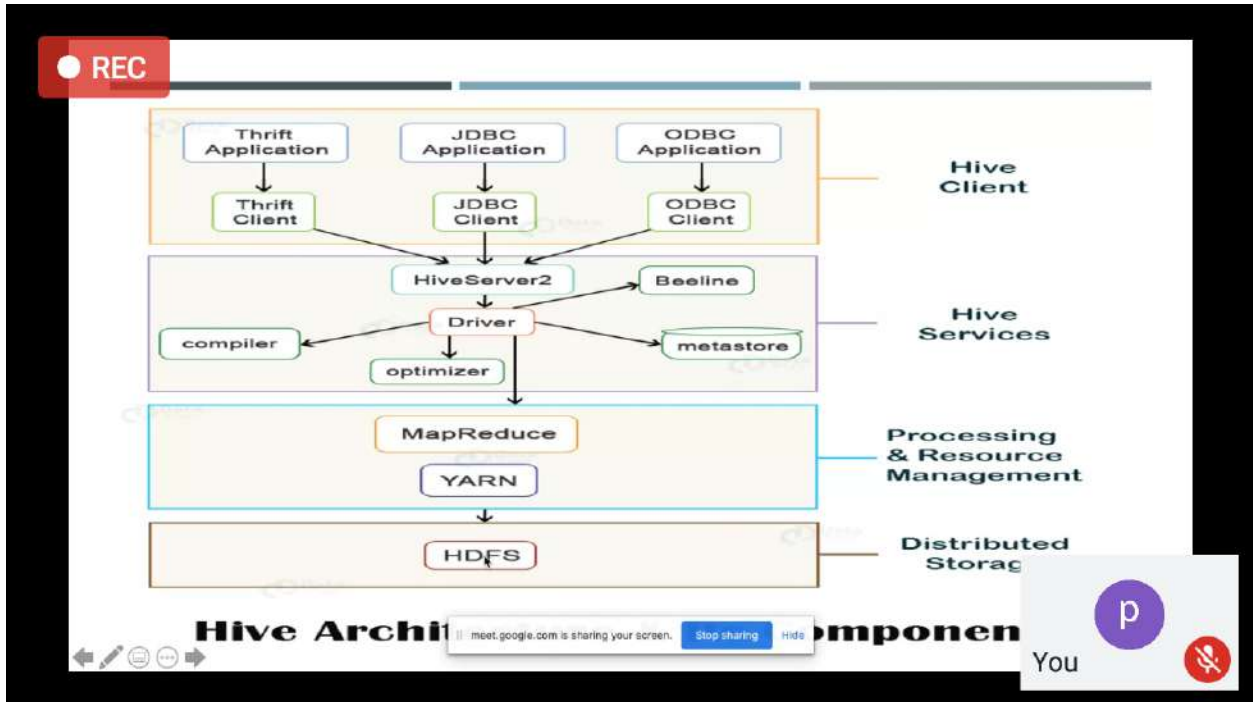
REC

Thrift Application

JDBC Application

ODBC Application

Thrift Client

JDBC Client

ODBC Client

Hive Client

HiveServer2

Beeline

Driver

compiler

optimizer

metastore

Hive Services

MapReduce

YARN

Processing & Resource Management

HDFS

Distributed Storag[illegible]

Hive Archit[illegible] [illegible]mponen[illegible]

meet.google.com is sharing your screen. Stop sharing Hide

p

You